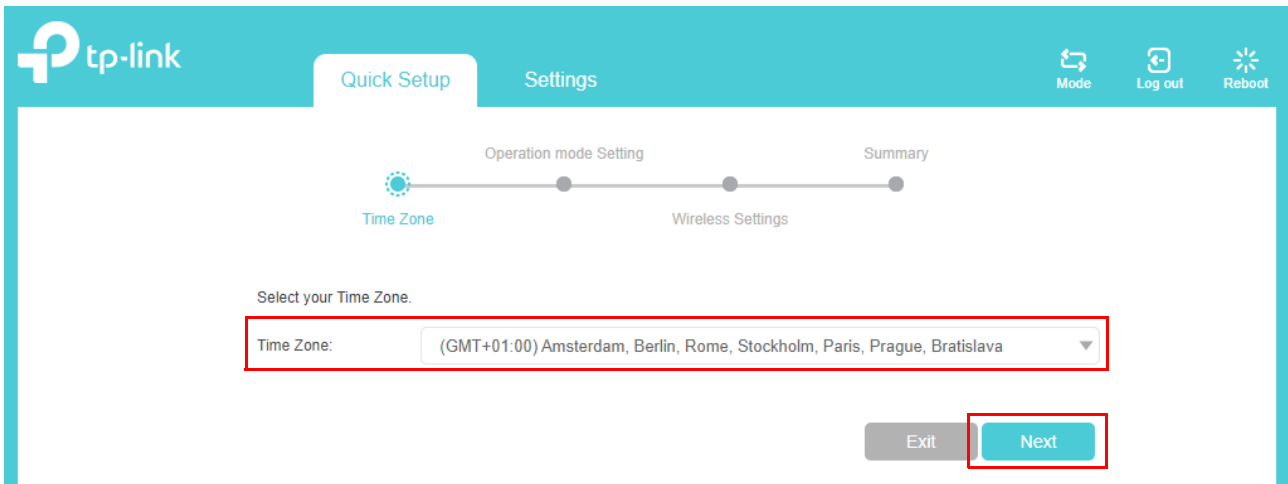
tp-link

Quick Setup

Settings

Mode

Log out

Reboot

Operation mode Setting

Summary

Time Zone

Wireless Settings

Select your Time Zone.

Time Zone:

(GMT+01:00) Amsterdam, Berlin, Rome, Stockholm, Paris, Prague, Bratislava

Exit

Next